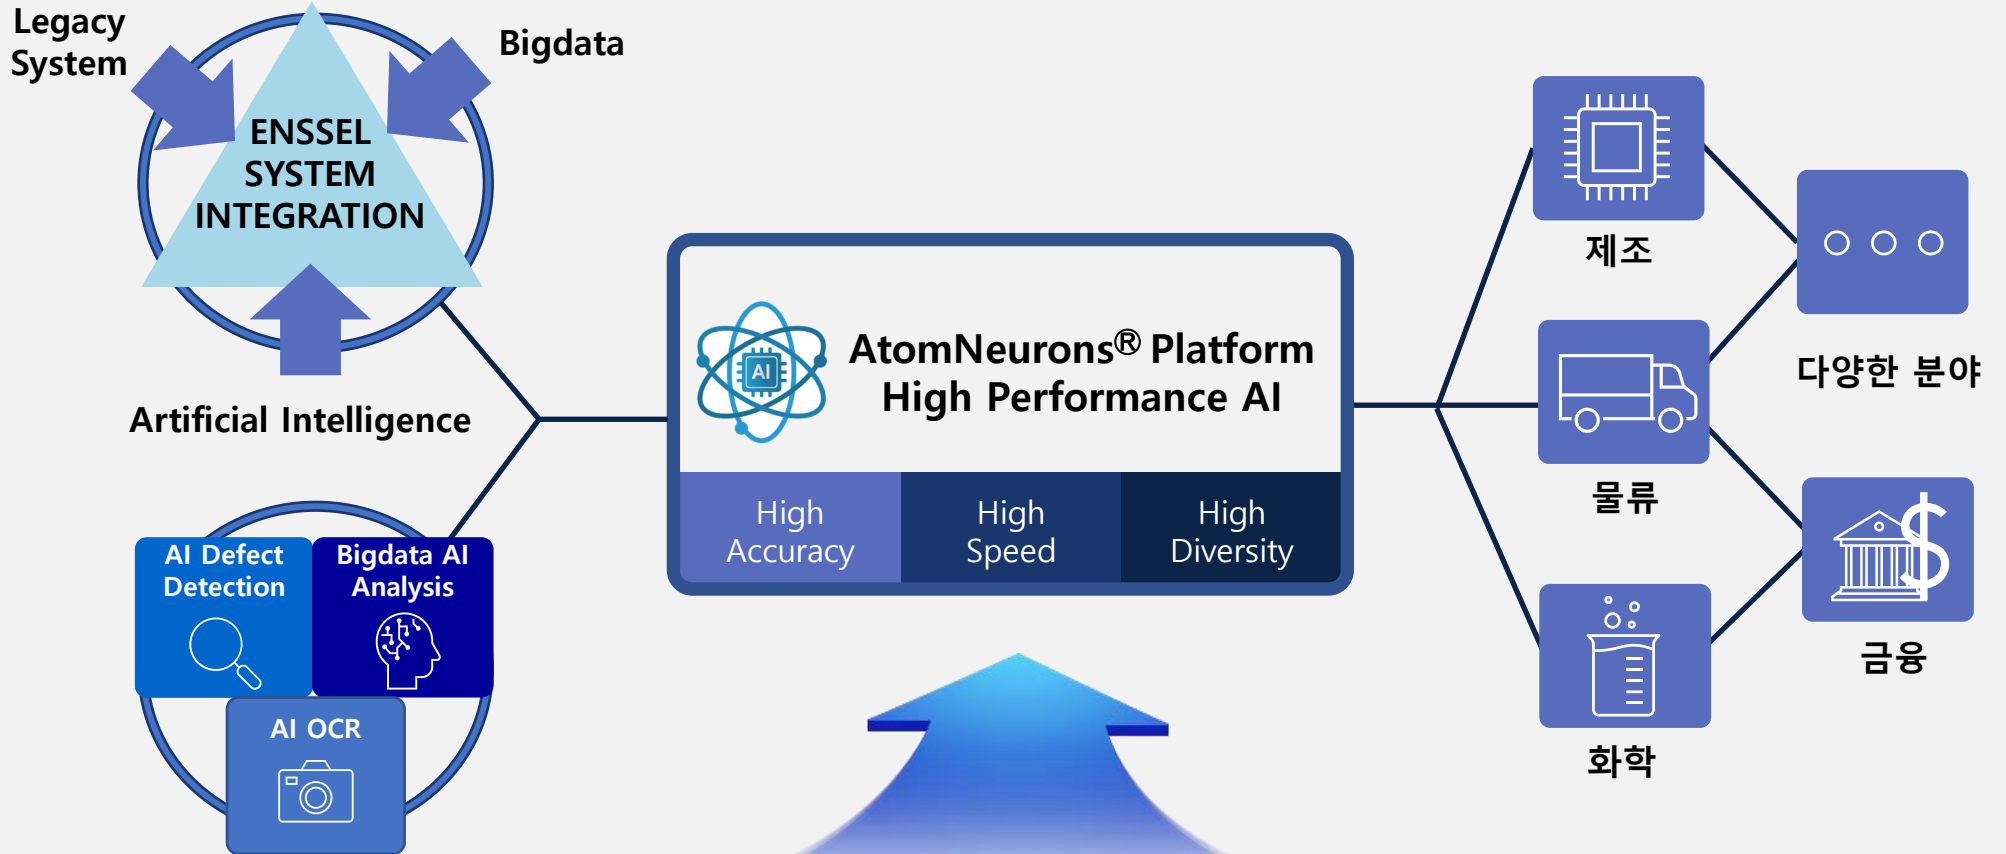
Legacy System

Bigdata

ENSSEL SYSTEM INTEGRATION

Artificial Intelligence

AI Defect Detection

Bigdata AI Analysis

AI OCR

AI

AtomNeurons® Platform
High Performance AI

| High Accuracy | High Speed | High Diversity |
|---|---|---|

제조

다양한 분야

물류

금융

화학